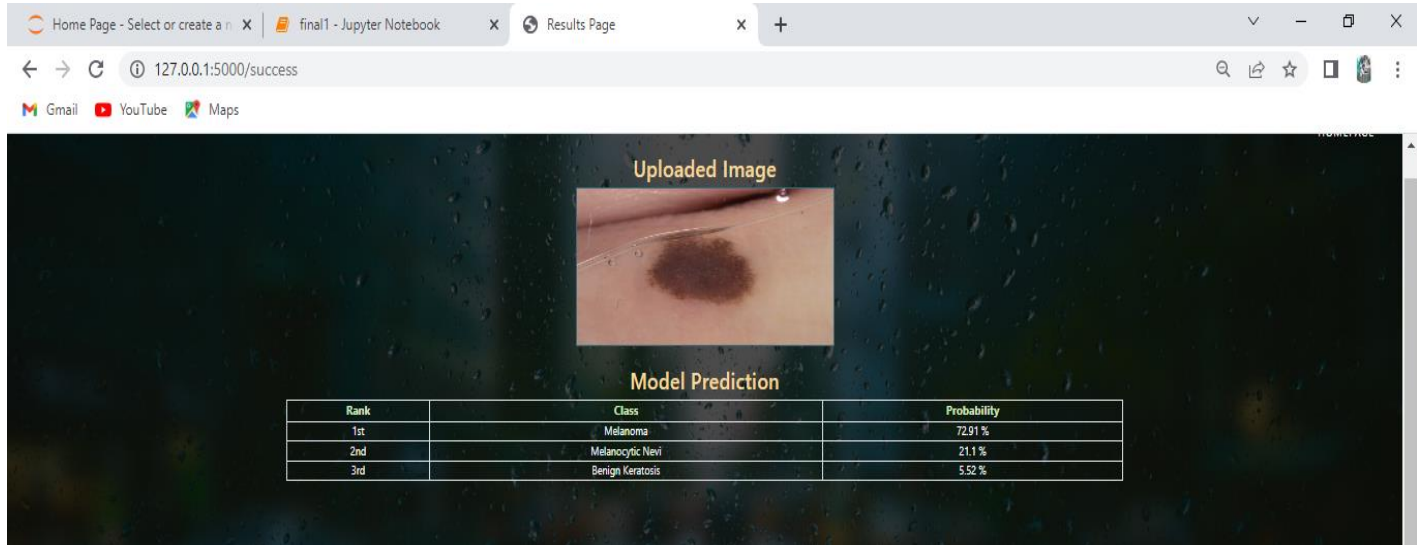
Home Page - Select or create a n ×
final1 - Jupyter Notebook ×
Results Page ×
+

127.0.0.1:5000/success

Gmail YouTube Maps

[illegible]

Uploaded Image

Model Prediction

| Rank | Class | Probability |
|---|---|---|
| 1st | Melanoma | 72.91 % |
| 2nd | Melanocytic Nevi | 21.1 % |
| 3rd | Benign Keratosis | 5.52 % |